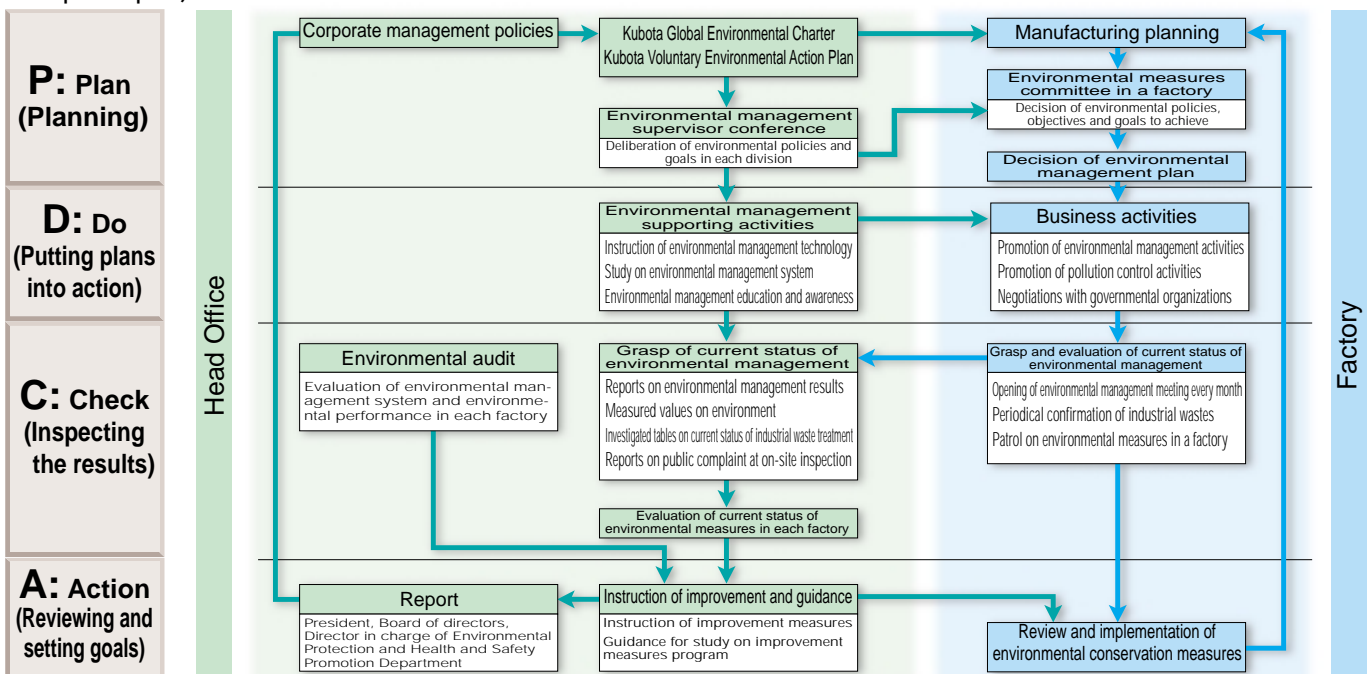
P: Plan (Planning)

D: Do (Putting plans into action)

C: Check (Inspecting the results)

A: Action (Reviewing and setting goals)

Head Office

Corporate management policies

Kubota Global Environmental Charter
Kubota Voluntary Environmental Action Plan

Environmental management supervisor conference
Deliberation of environmental policies and goals in each division

Environmental management supporting activities
Instruction of environmental management technology
Study on environmental management system
Environmental management education and awareness

Environmental audit
Evaluation of environmental management system and environmental performance in each factory

Grasp of current status of environmental management
Reports on environmental management results
Measured values on environment
Investigated tables on current status of industrial waste treatment
Reports on public complaint at on-site inspection

Evaluation of current status of environmental measures in each factory

Report
President, Board of directors, Director in charge of Environmental Protection and Health and Safety Promotion Department

Instruction of improvement and guidance
Instruction of improvement measures
Guidance for study on improvement measures program

Manufacturing planning

Environmental measures committee in a factory
Decision of environmental policies, objectives and goals to achieve

Decision of environmental management plan

Business activities
Promotion of environmental management activities
Promotion of pollution control activities
Negotiations with governmental organizations

Grasp and evaluation of current status of environmental management
Opening of environmental management meeting every month
Periodical confirmation of industrial wastes
Patrol on environmental measures in a factory

Review and implementation of environmental conservation measures

Factory